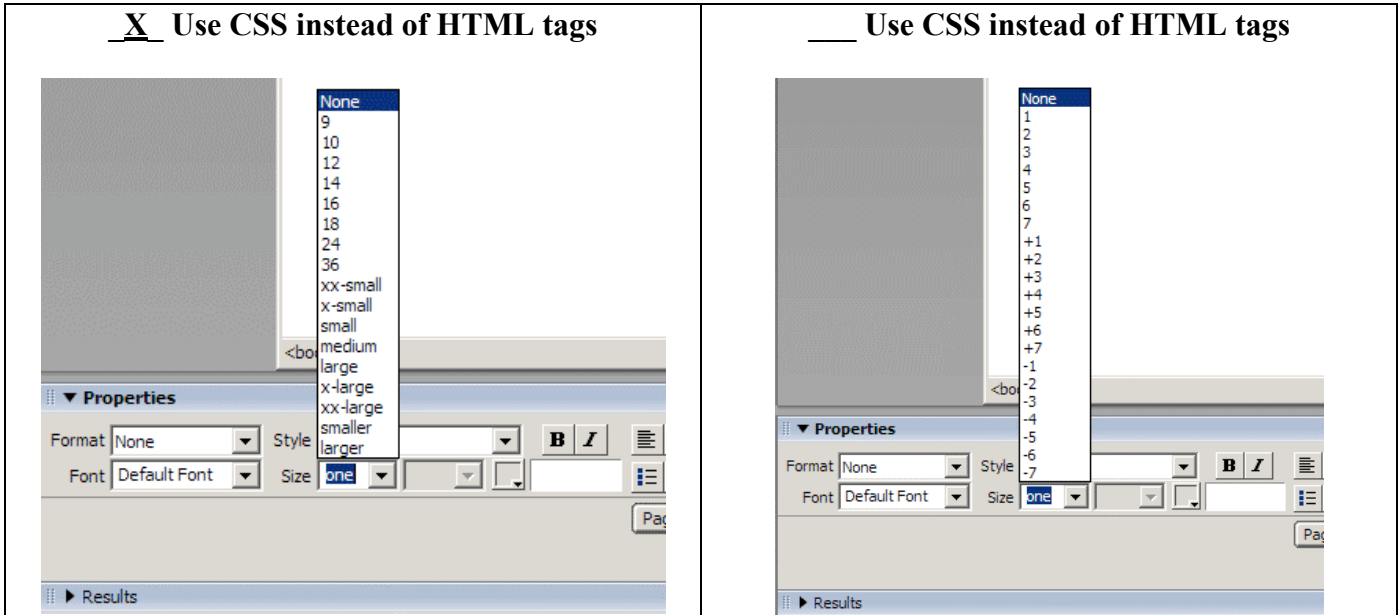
| _X_ Use CSS instead of HTML tags | ___ Use CSS instead of HTML tags |
|---|---|
| None 9 10 12 14 16 18 24 36 xx-small x-small small medium large x-large xx-large smaller larger <bo ▼ Properties Format None Style B I Font Default Font Size one Pa ▶ Results | None 1 2 3 4 5 6 7 +1 +2 +3 +4 +5 +6 +7 -1 -2 -3 -4 -5 -6 -7 <bo ▼ Properties Format None Style B I Font Default Font Size one Pa ▶ Results |